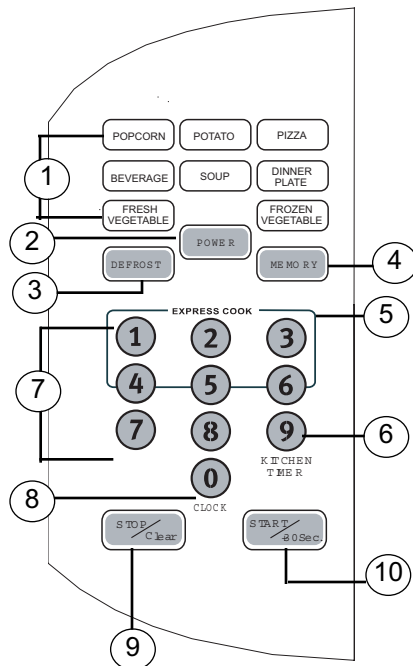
POPCORN POTATO PIZZA

BEVERAGE SOUP DINNER PLATE

FRESH VEGETABLE FROZEN VEGETABLE

1

2 POWER

3 DEFROST

MEMORY 4

EXPRESS COOK

5

1 2 3

4 5 6

7

7 8 9

6

KITCHEN TIMER

8 0

CLOCK

STOP/Clear

START/+30Sec.

10

9